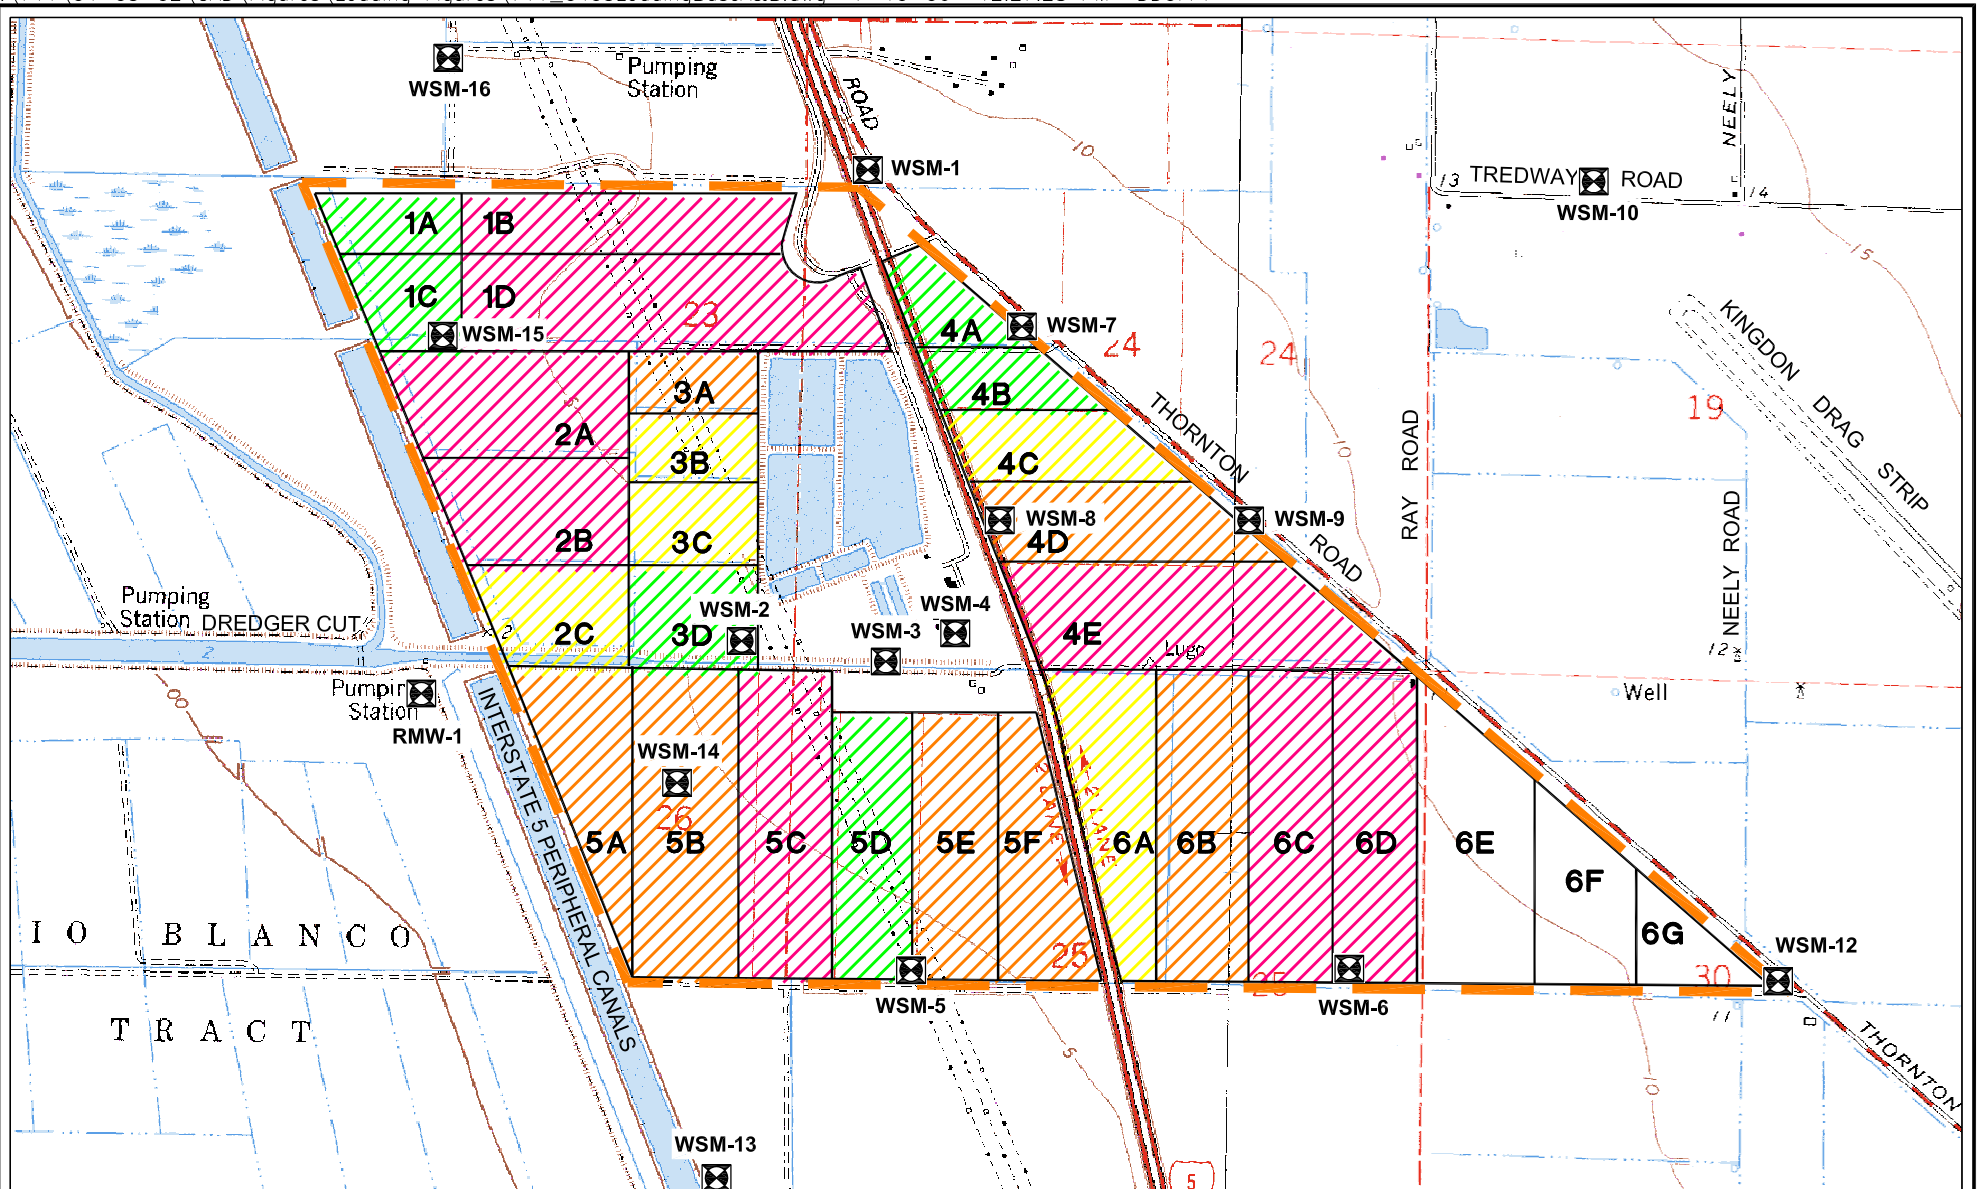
WSM-16
Pumping Station
ROAD
WSM-1
10
13 TREDWAY ROAD
WSM-10
14
NEELY
15
1A
1B
1C
1D
WSM-15
23
4A
WSM-7
24
24
KINGDON DRAG STRIP
19
3A
2A
4B
THORNTON
3B
10
RAY ROAD
4C
2B
3C
WSM-8
4D
WSM-9
ROAD
NEELY ROAD
Pumping Station DREDGER CUT
WSM-2
2C
3D
WSM-4
WSM-3
4E
Lugo
12
Pumping Station
RMW-1
Well
INTERSTATE 5 PERIPHERAL CANALS
WSM-14
26
5A
5B
5C
5D
5E
5F
6A
6B
6C
6D
6E
6F
6G
IO BLANCO
TRACT
25
25
30
WSM-12
WSM-5
WSM-6
11
THORNTON
5
10
WSM-13
5